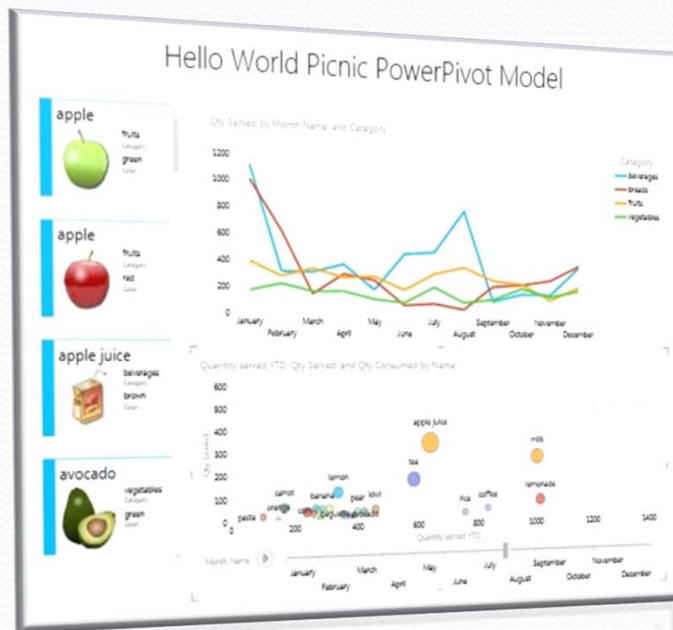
Hello World Picnic PowerPivot Model

apple
fruits
Category
green
Color

apple
fruits
Category
red
Color

apple juice
beverages
Category
brown
Color

avocado
vegetables
Category
green
Color

Qty Served by Month Name and Category

1200
1000
800
600
400
200
0

January
February
March
April
May
June
July
August
September
October
November
December

Category
beverages
breads
fruits
vegetables

Quantity served YTD, Qty Served, and Qty Consumed by Name

600
500
400
300
200
100
0

Qty Served

apple juice
milk
tea
lemon
lemonade
carrot
banana
pear
kiwi
orange
pasta
rice
coffee

0
200
400
600
800
1000
1200
1400
Quantity served YTD

Month Name

January
February
March
April
May
June
July
August
September
October
November
December